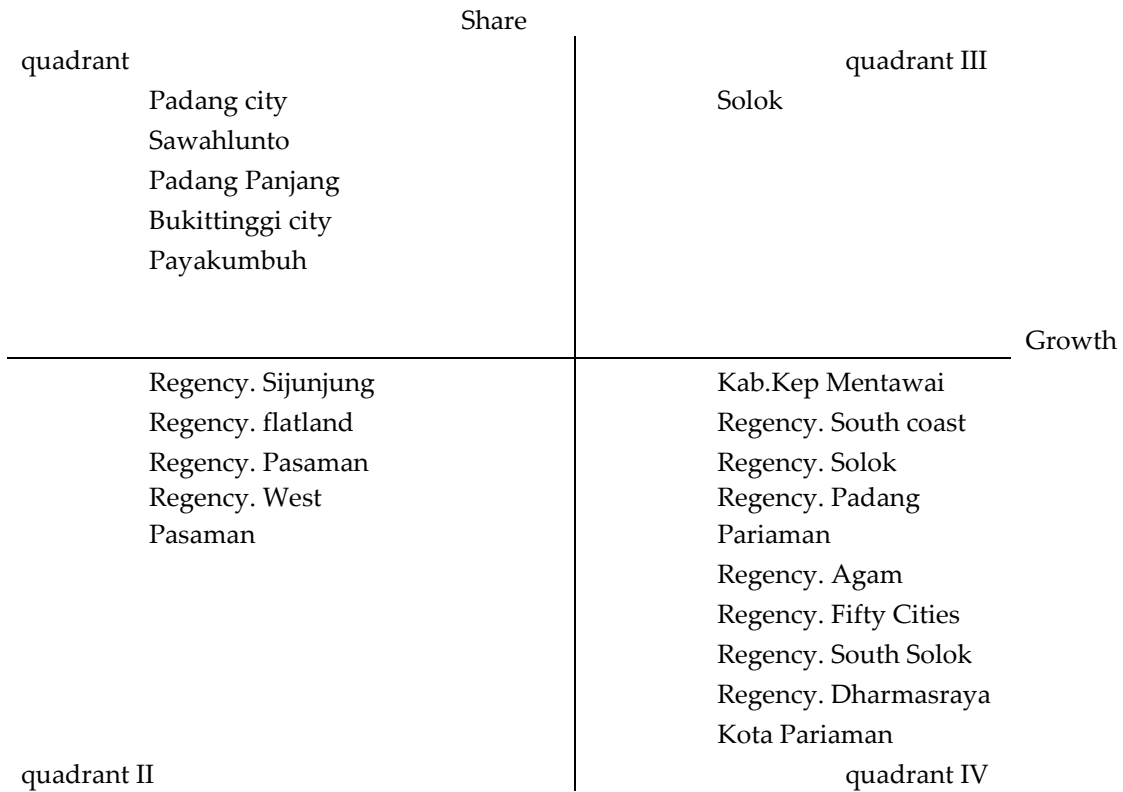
Share

quadrant

Padang city
Sawahlunto
Padang Panjang
Bukittinggi city
Payakumbuh

quadrant III

Solok

Growth

Regency. Sijunjung
Regency. flatland
Regency. Pasaman
Regency. West Pasaman

Kab.Kep Mentawai
Regency. South coast
Regency. Solok
Regency. Padang Pariaman
Regency. Agam
Regency. Fifty Cities
Regency. South Solok
Regency. Dharmasraya
Kota Pariaman

quadrant II

quadrant IV